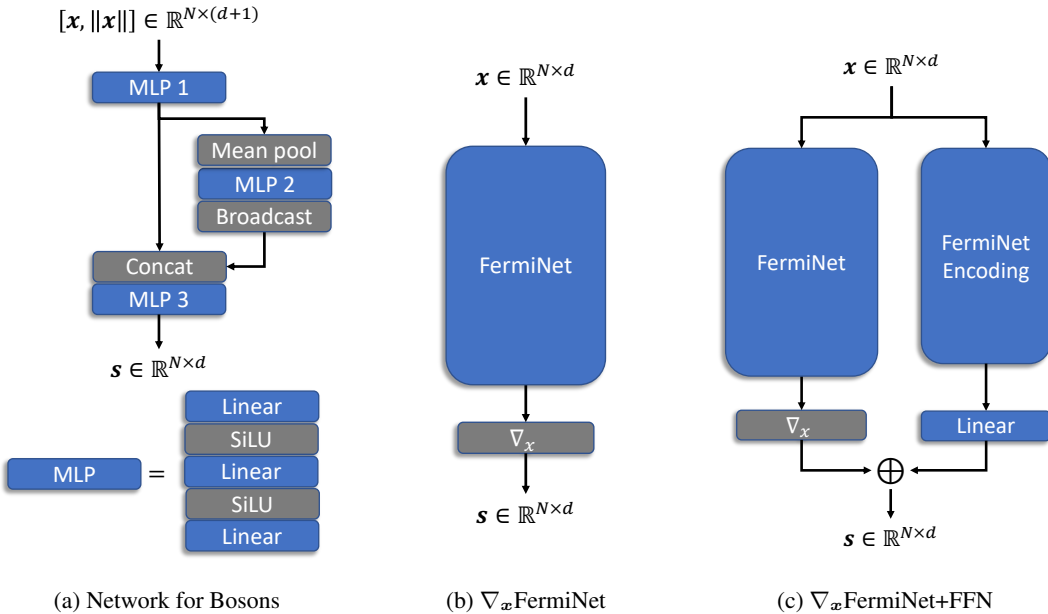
$[\boldsymbol{x}, \|\boldsymbol{x}\|] \in \mathbb{R}^{N\times(d+1)}$

MLP 1

Mean pool

MLP 2

Broadcast

Concat

MLP 3

$\boldsymbol{s} \in \mathbb{R}^{N\times d}$

MLP $=$

Linear

SiLU

Linear

SiLU

Linear

(a) Network for Bosons

$\boldsymbol{x} \in \mathbb{R}^{N\times d}$

FermiNet

$\nabla_x$

$\boldsymbol{s} \in \mathbb{R}^{N\times d}$

(b) $\nabla_{\boldsymbol{x}}$FermiNet

$\boldsymbol{x} \in \mathbb{R}^{N\times d}$

FermiNet

FermiNet Encoding

$\nabla_x$

Linear

$\oplus$

$\boldsymbol{s} \in \mathbb{R}^{N\times d}$

(c) $\nabla_{\boldsymbol{x}}$FermiNet+FFN